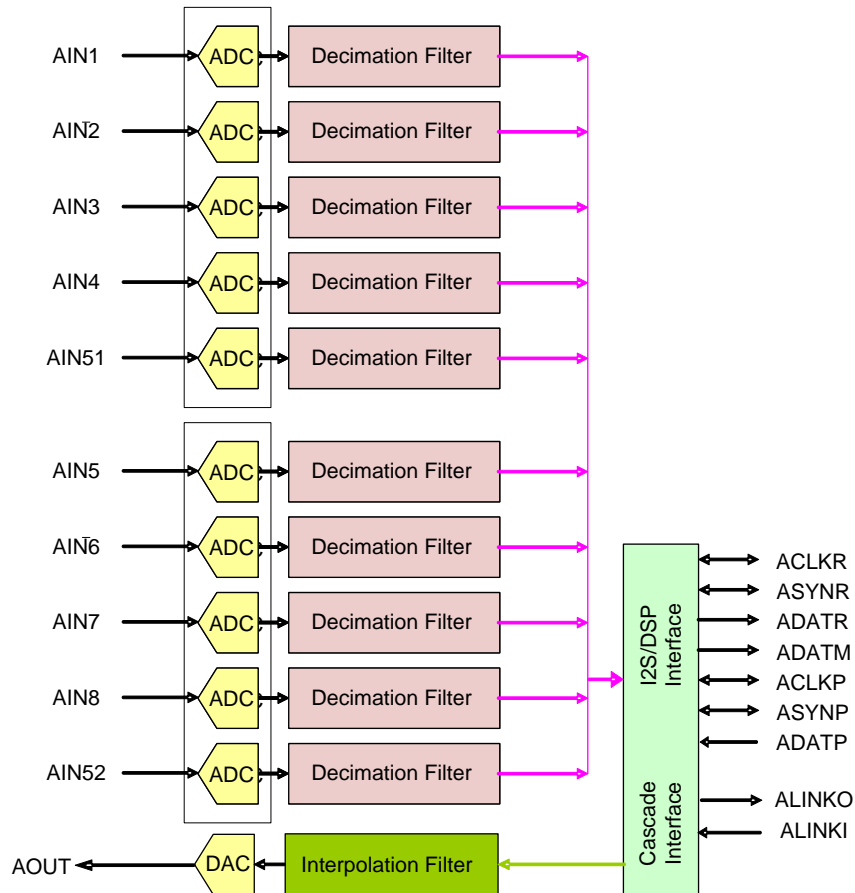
AIN1
ADC
Decimation Filter
AIN2
ADC
Decimation Filter
AIN3
ADC
Decimation Filter
AIN4
ADC
Decimation Filter
AIN51
ADC
Decimation Filter
AIN5
ADC
Decimation Filter
AIN6
ADC
Decimation Filter
AIN7
ADC
Decimation Filter
AIN8
ADC
Decimation Filter
AIN52
ADC
Decimation Filter
AOUT
DAC
Interpolation Filter

I2S/DSP Interface
Cascade Interface

ACLKR
ASYNR
ADATR
ADATM
ACLKP
ASYNP
ADATP
ALINKO
ALINKI